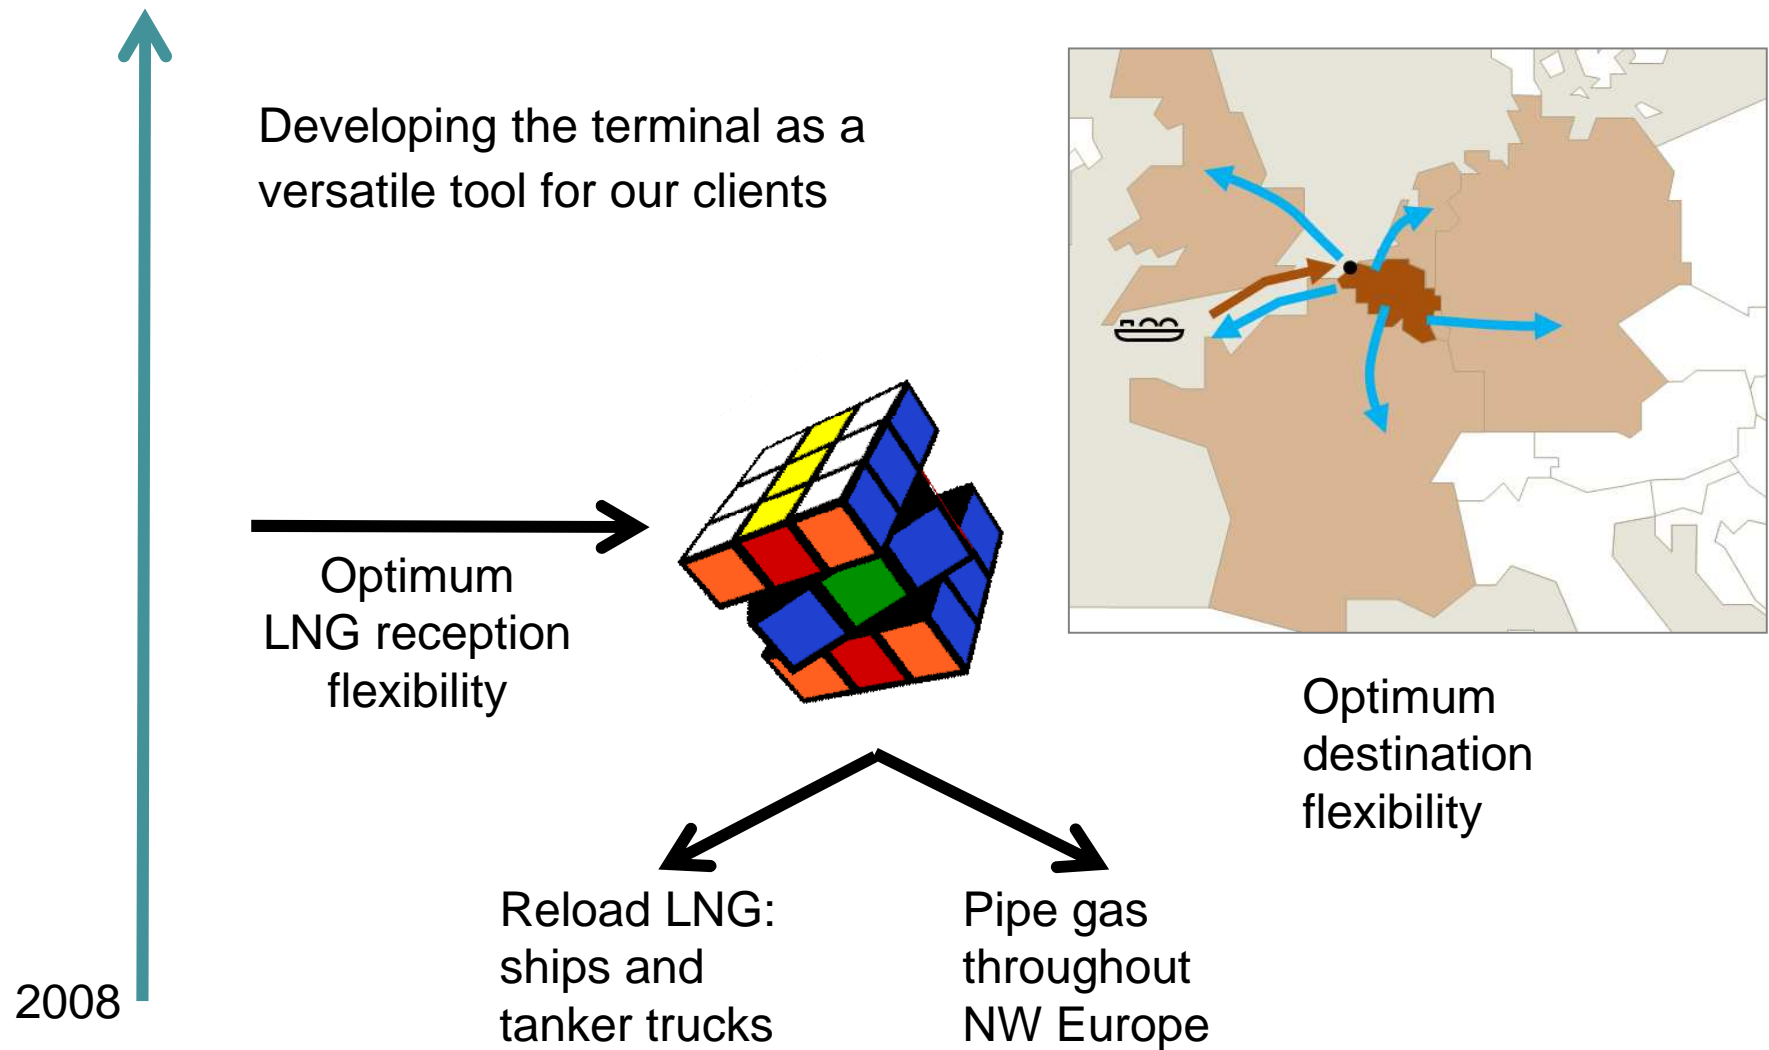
Developing the terminal as a versatile tool for our clients

Optimum LNG reception flexibility

Optimum destination flexibility

Reload LNG: ships and tanker trucks

Pipe gas throughout NW Europe

2008